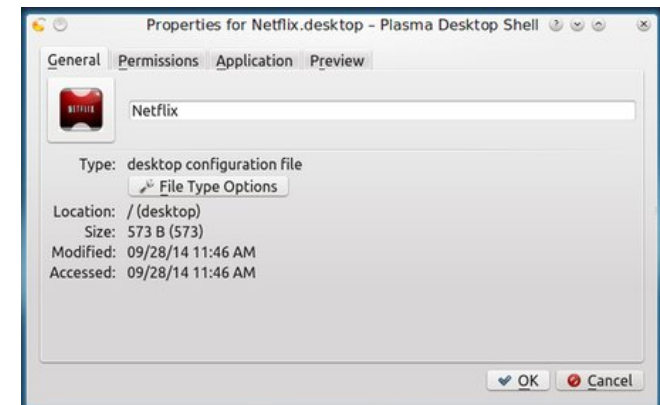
Properties for Netflix.desktop – Plasma Desktop Shell

General Permissions Application Preview

NETFLIX

Netflix

Type: desktop configuration file

File Type Options

Location: / (desktop)
Size: 573 B (573)
Modified: 09/28/14 11:46 AM
Accessed: 09/28/14 11:46 AM

OK Cancel